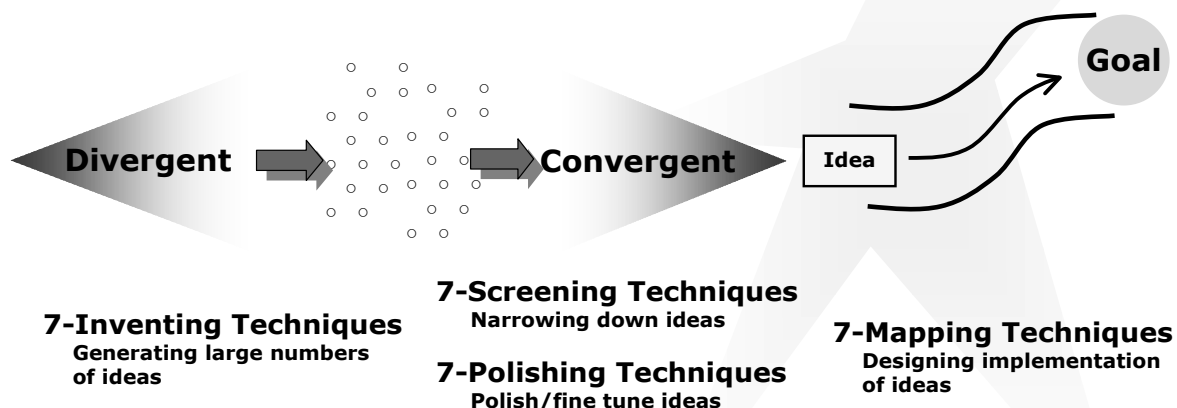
Goal

Divergent

Convergent

Idea

7-Inventing Techniques
Generating large numbers of ideas

7-Screening Techniques
Narrowing down ideas

7-Polishing Techniques
Polish/fine tune ideas

7-Mapping Techniques
Designing implementation of ideas